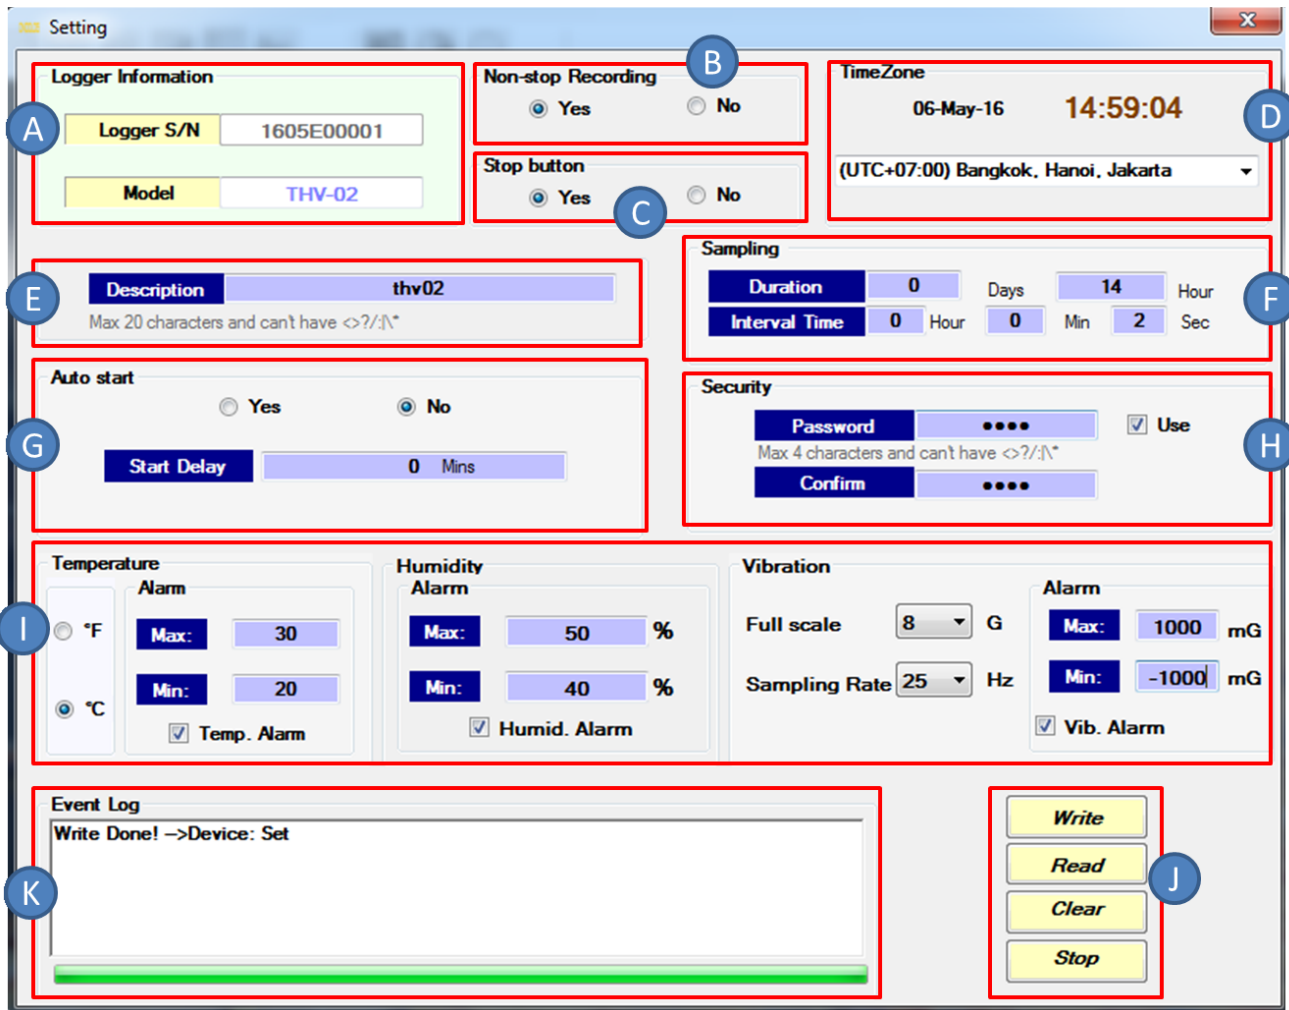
Setting

A
Logger Information
Logger S/N 1605E00001
Model THV-02

B
Non-stop Recording
Yes No

C
Stop button
Yes No

D
TimeZone
06-May-16 14:59:04
(UTC+07:00) Bangkok, Hanoi, Jakarta

E
Description thv02
Max 20 characters and can't have <>?/:|\*

F
Sampling
Duration 0 Days 14 Hour
Interval Time 0 Hour 0 Min 2 Sec

G
Auto start
Yes No
Start Delay 0 Mins

H
Security
Password •••• Use
Max 4 characters and can't have <>?/:|\*
Confirm ••••

I
Temperature
Alarm
°F
Max: 30
Min: 20
°C
Temp. Alarm

Humidity
Alarm
Max: 50 %
Min: 40 %
Humid. Alarm

Vibration
Full scale 8 G
Sampling Rate 25 Hz
Alarm
Max: 1000 mG
Min: -1000 mG
Vib. Alarm

K
Event Log
Write Done! -->Device: Set

J
Write
Read
Clear
Stop